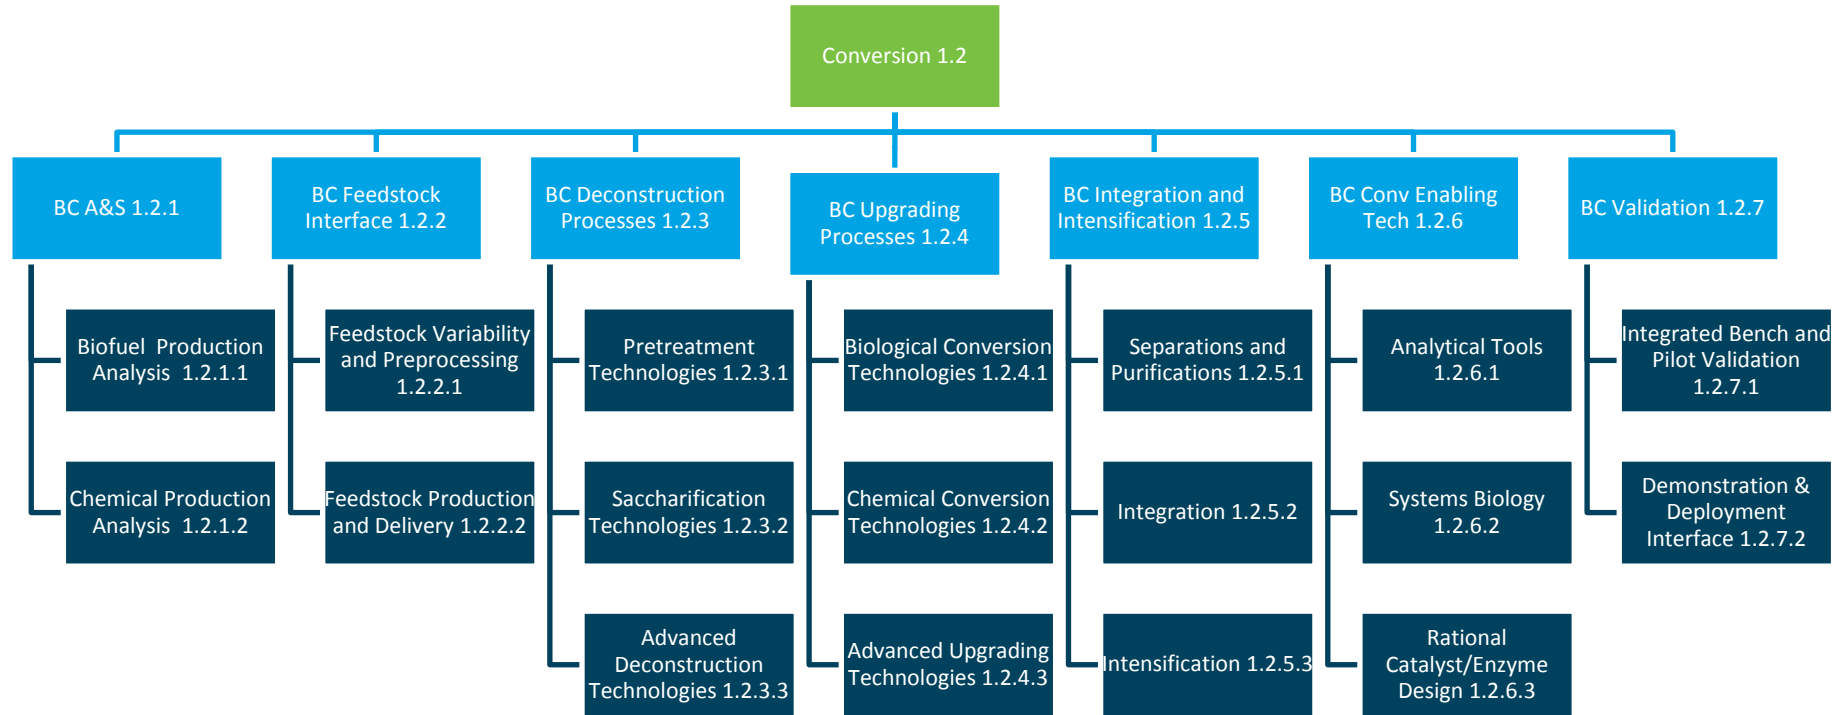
Conversion 1.2

BC A&S 1.2.1

Biofuel Production Analysis 1.2.1.1

Chemical Production Analysis 1.2.1.2

BC Feedstock Interface 1.2.2

Feedstock Variability and Preprocessing 1.2.2.1

Feedstock Production and Delivery 1.2.2.2

BC Deconstruction Processes 1.2.3

Pretreatment Technologies 1.2.3.1

Saccharification Technologies 1.2.3.2

Advanced Deconstruction Technologies 1.2.3.3

BC Upgrading Processes 1.2.4

Biological Conversion Technologies 1.2.4.1

Chemical Conversion Technologies 1.2.4.2

Advanced Upgrading Technologies 1.2.4.3

BC Integration and Intensification 1.2.5

Separations and Purifications 1.2.5.1

Integration 1.2.5.2

Intensification 1.2.5.3

BC Conv Enabling Tech 1.2.6

Analytical Tools 1.2.6.1

Systems Biology 1.2.6.2

Rational Catalyst/Enzyme Design 1.2.6.3

BC Validation 1.2.7

Integrated Bench and Pilot Validation 1.2.7.1

Demonstration & Deployment Interface 1.2.7.2